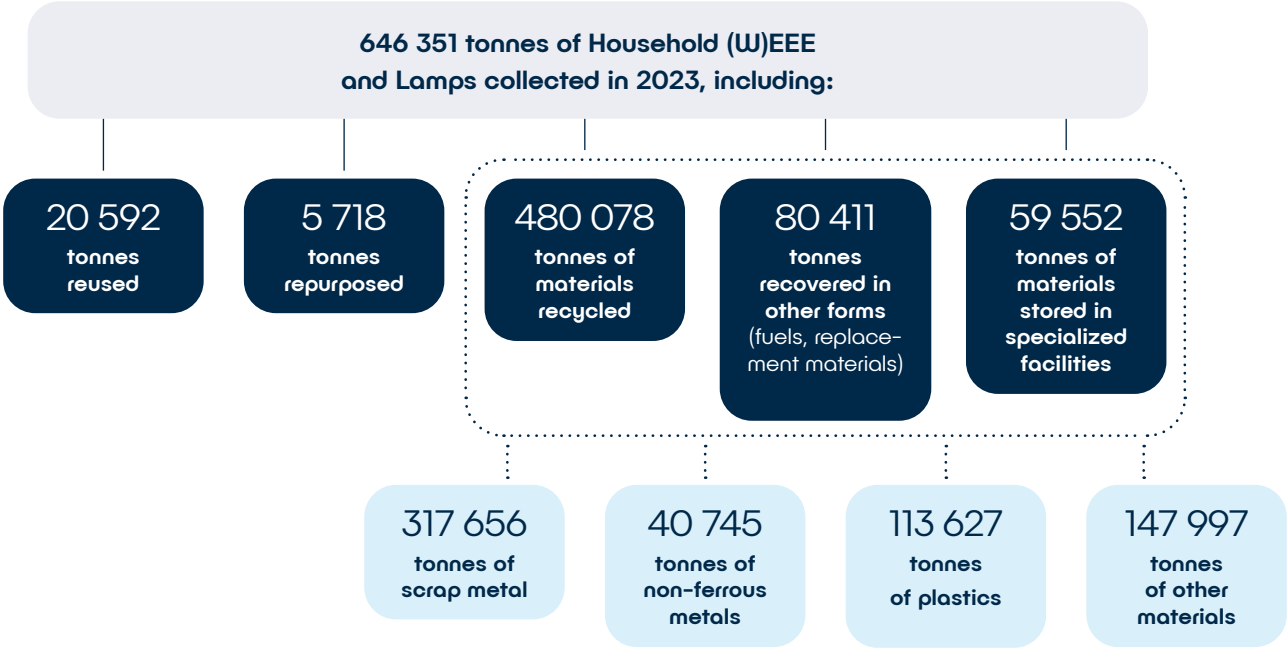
646 351 tonnes of Household (W)EEE and Lamps collected in 2023, including:

20 592
tonnes reused

5 718
tonnes repurposed

480 078
tonnes of materials recycled

80 411
tonnes recovered in other forms (fuels, replacement materials)

59 552
tonnes of materials stored in specialized facilities

317 656
tonnes of scrap metal

40 745
tonnes of non-ferrous metals

113 627
tonnes of plastics

147 997
tonnes of other materials